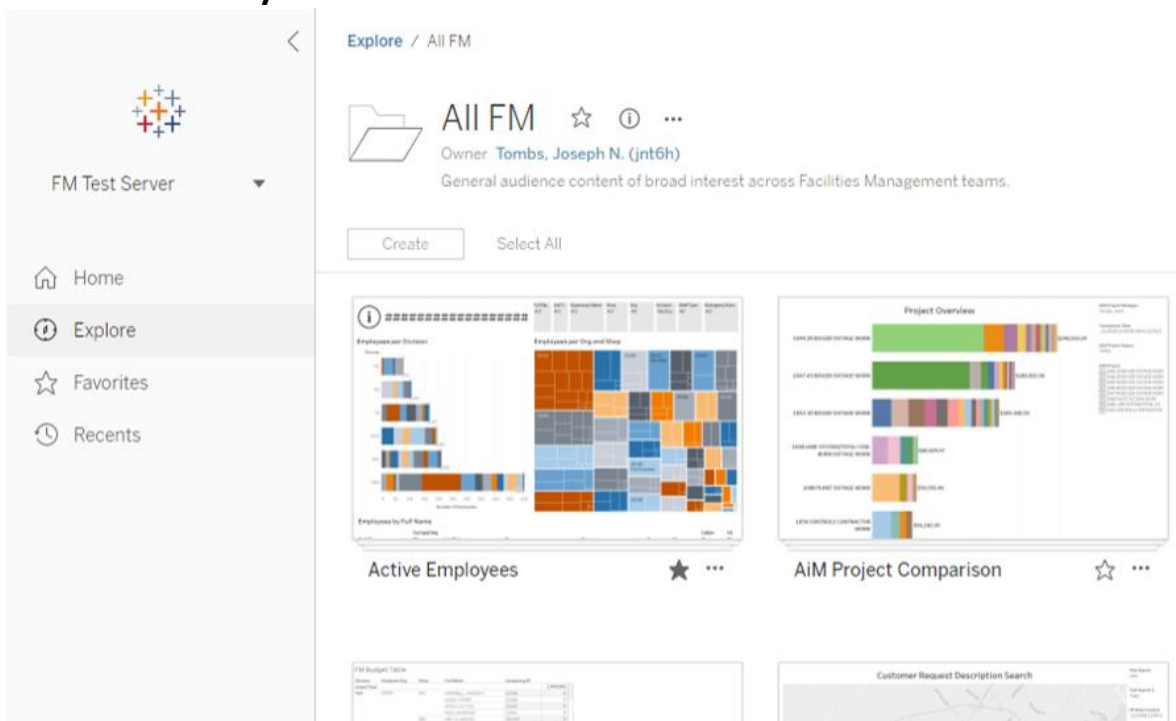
FM Test Server

Home

Explore

Favorites

Recents

Explore / All FM

All FM

Owner Tombs, Joseph N. (jnt6h)

General audience content of broad interest across Facilities Management teams.

Create

Select All

###################

Employees per Division

Employees per Org and Shop

Employees by Full Name

Project Overview

Active Employees

AiM Project Comparison

FM Budget Table

Customer Request Description Search